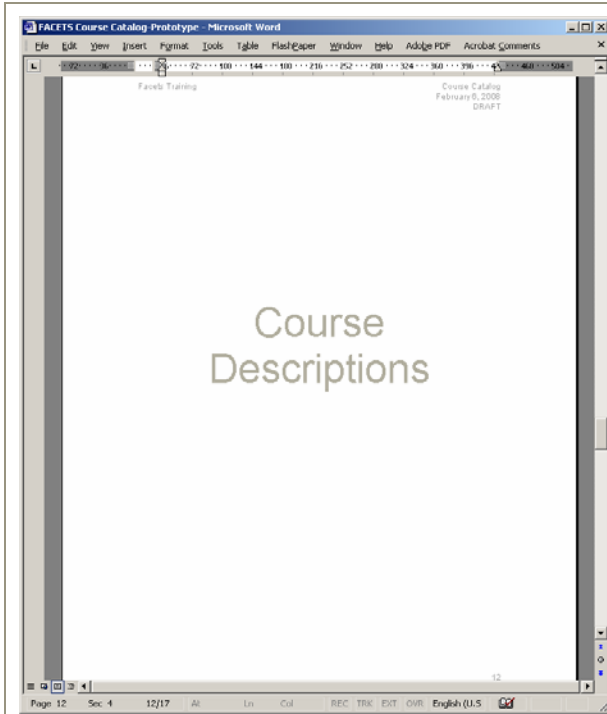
FACETS Course Catalog-Prototype - Microsoft Word

File Edit View Insert Format Tools Table FlashPaper Window Help Adobe PDF Acrobat Comments

Facets Training

Course Catalog
February 6, 2008
DRAFT

Course Descriptions

12

Page 12 Sec 4 12/17 At Ln Col REC TRK EXT OVR English (U.S